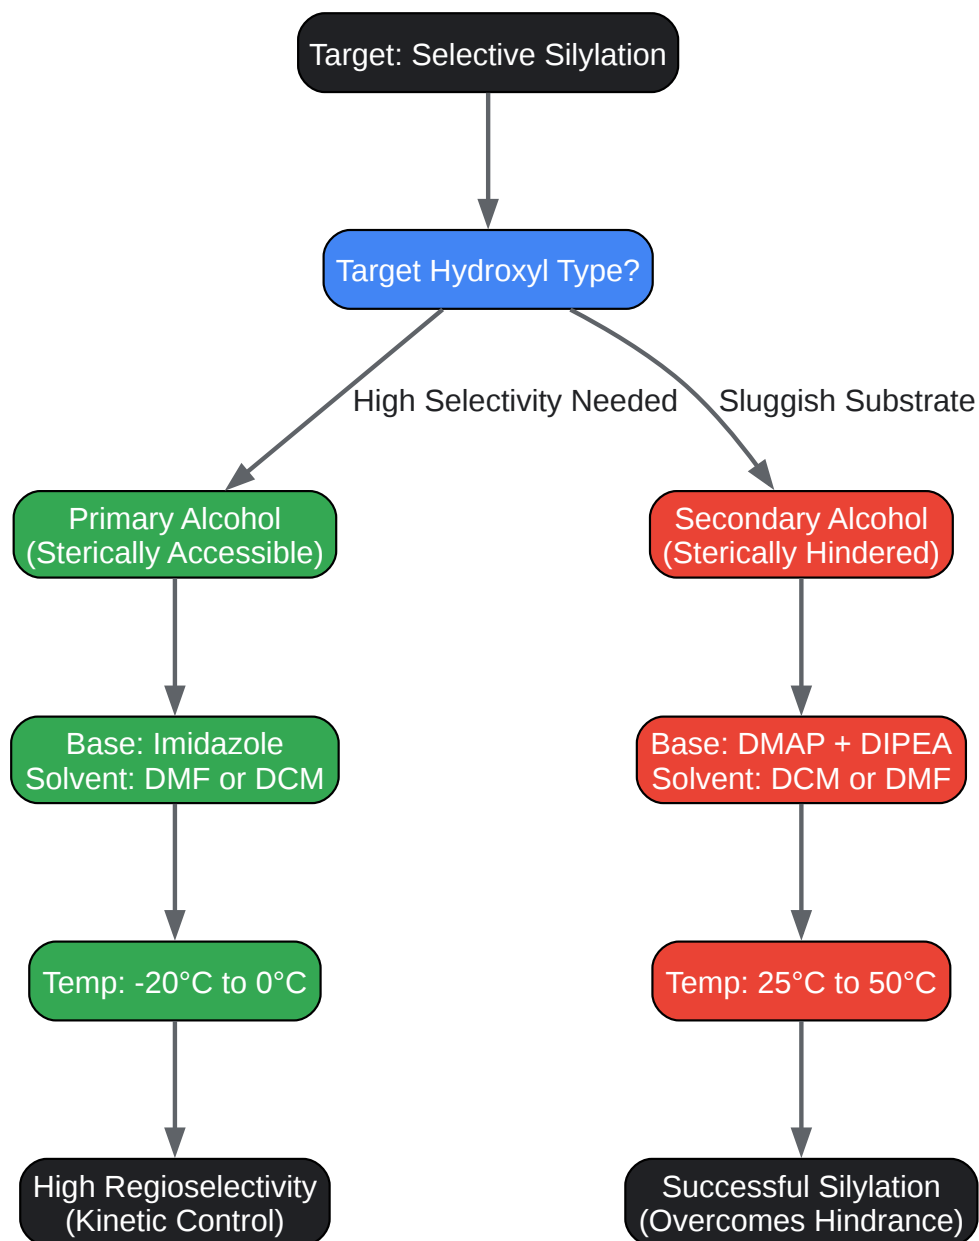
Target: Selective Silylation

Target Hydroxyl Type?

High Selectivity Needed

Sluggish Substrate

Primary Alcohol (Sterically Accessible)

Secondary Alcohol (Sterically Hindered)

Base: Imidazole
Solvent: DMF or DCM

Base: DMAP + DIPEA
Solvent: DCM or DMF

Temp: -20°C to 0°C

Temp: 25°C to 50°C

High Regioselectivity (Kinetic Control)

Successful Silylation (Overcomes Hindrance)